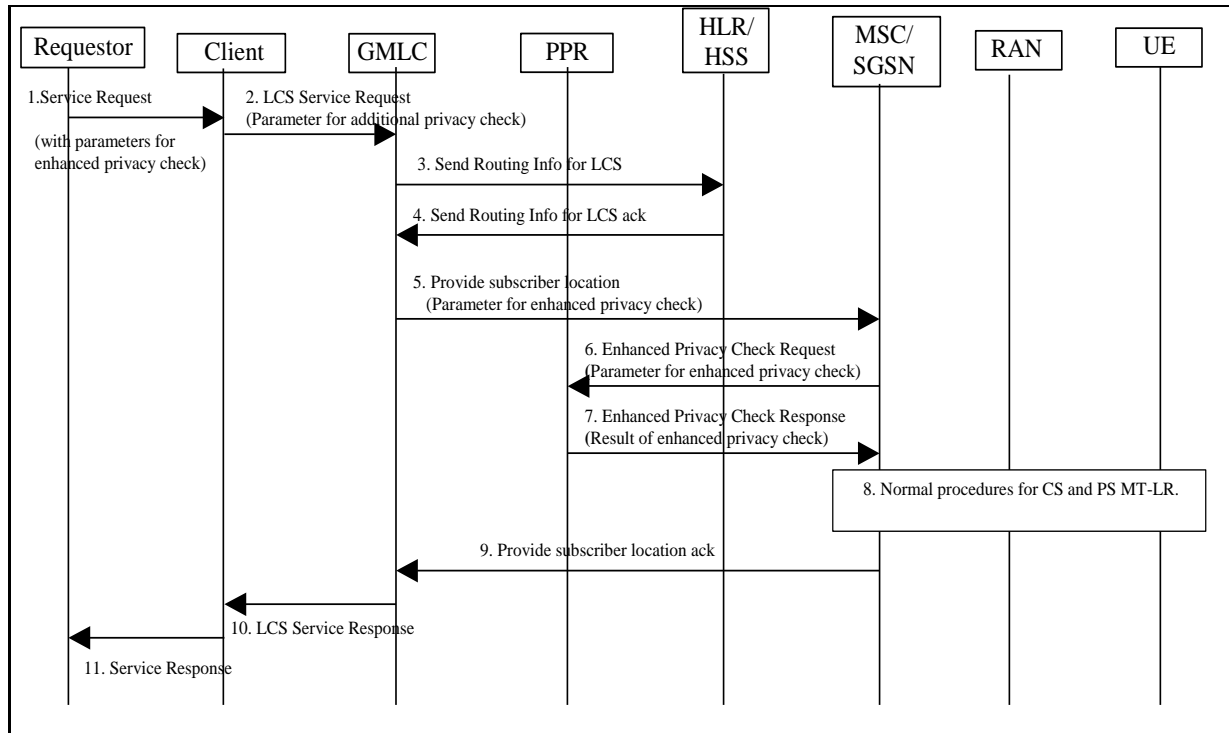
Requestor
Client
GMLC
PPR
HLR/HSS
MSC/SGSN
RAN
UE

1.Service Request

(with parameters for enhanced privacy check)

2. LCS Service Request (Parameter for additional privacy check)

3. Send Routing Info for LCS

4. Send Routing Info for LCS ack

5. Provide subscriber location (Parameter for enhanced privacy check)

6. Enhanced Privacy Check Request (Parameter for enhanced privacy check)

7. Enhanced Privacy Check Response (Result of enhanced privacy check)

8. Normal procedures for CS and PS MT-LR.

9. Provide subscriber location ack

10. LCS Service Response

11. Service Response